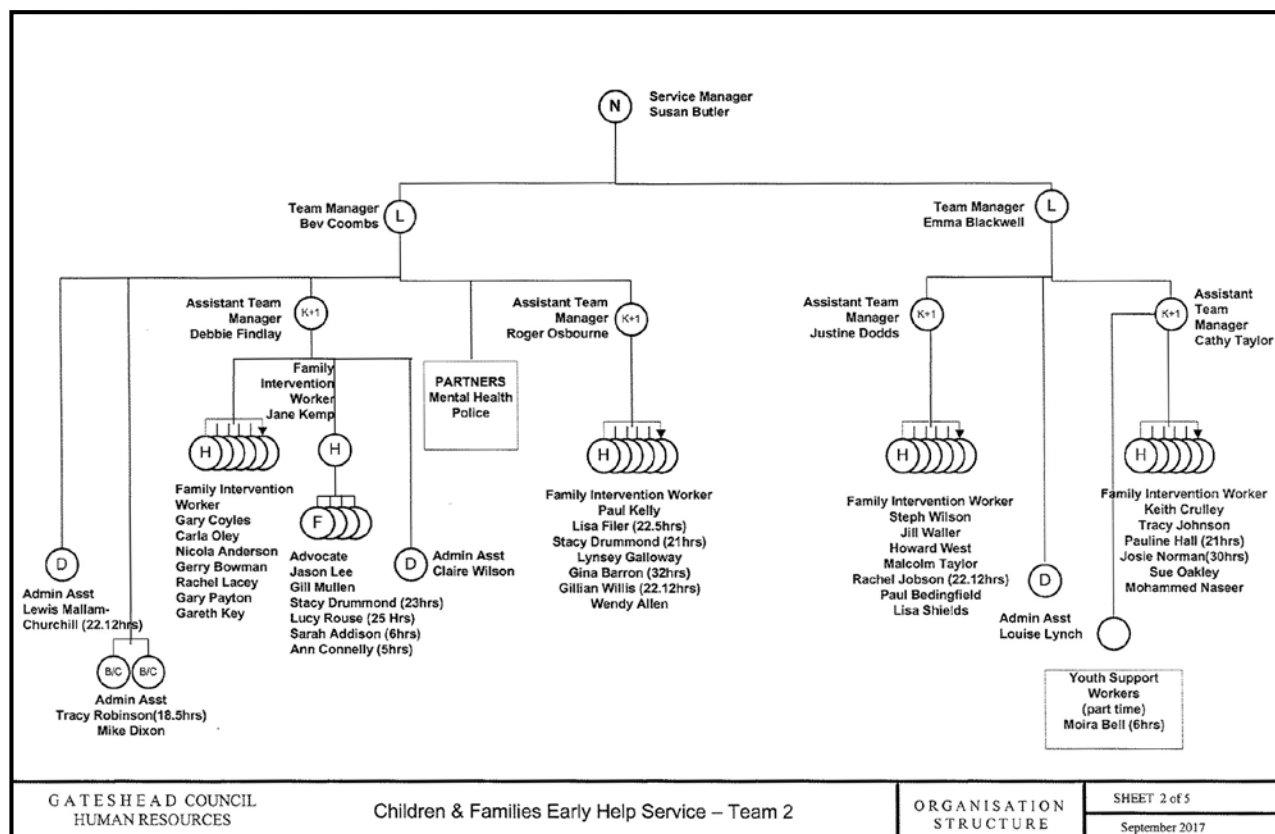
N Service Manager
Susan Butler

Team Manager
Bev Coombs L

Team Manager
Emma Blackwell L

Assistant Team Manager
Debbie Findlay K+1

Family Intervention Worker
Jane Kemp

PARTNERS
Mental Health
Police

Assistant Team Manager
Roger Osbourne K+1

Assistant Team Manager
Justine Dodds K+1

K+1 Assistant Team Manager
Cathy Taylor

H

Family Intervention Worker
Gary Coyles
Carla Oley
Nicola Anderson
Gerry Bowman
Rachel Lacey
Gary Payton
Gareth Key

H

F

Advocate
Jason Lee
Gill Mullen
Stacy Drummond (23hrs)
Lucy Rouse (25 Hrs)
Sarah Addison (6hrs)
Ann Connelly (5hrs)

D Admin Asst
Claire Wilson

H

Family Intervention Worker
Paul Kelly
Lisa Filer (22.5hrs)
Stacy Drummond (21hrs)
Lynsey Galloway
Gina Barron (32hrs)
Gillian Willis (22.12hrs)
Wendy Allen

H

Family Intervention Worker
Steph Wilson
Jill Waller
Howard West
Malcolm Taylor
Rachel Jobson (22.12hrs)
Paul Bedingfield
Lisa Shields

D

Admin Asst
Louise Lynch

H

Family Intervention Worker
Keith Crulley
Tracy Johnson
Pauline Hall (21hrs)
Josie Norman(30hrs)
Sue Oakley
Mohammed Naseer

D

Admin Asst
Lewis Mallam-Churchill (22.12hrs)

B/C B/C

Admin Asst
Tracy Robinson(18.5hrs)
Mike Dixon

Youth Support Workers
(part time)
Moira Bell (6hrs)

GATESHEAD COUNCIL
HUMAN RESOURCES

Children & Families Early Help Service – Team 2

ORGANISATION STRUCTURE

SHEET 2 of 5

September 2017